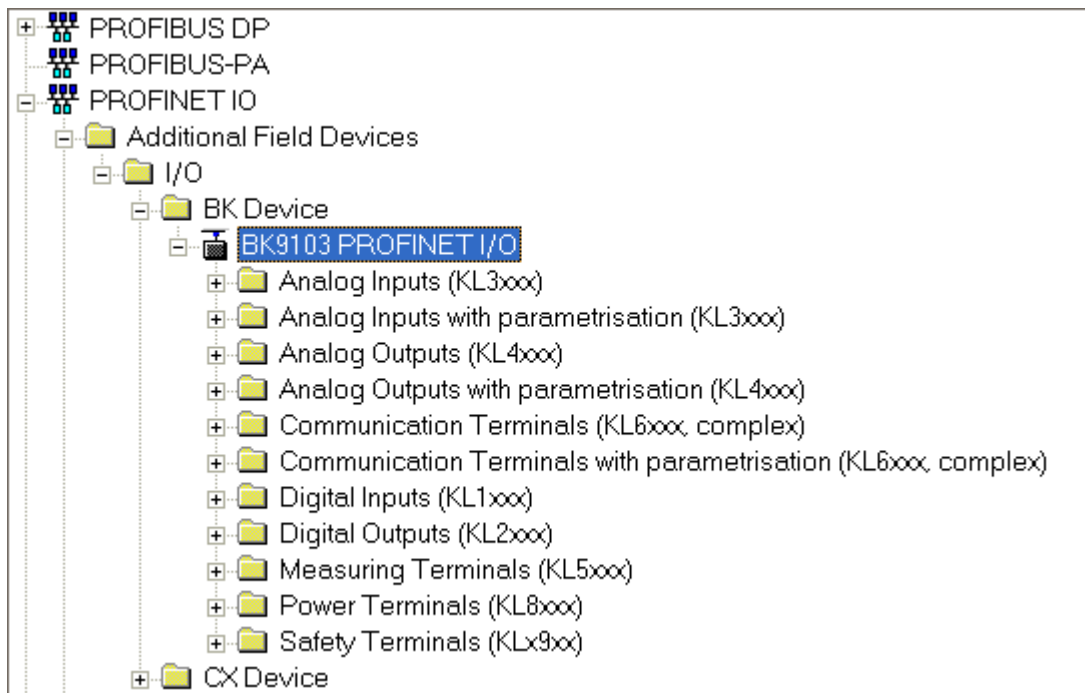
PROFIBUS DP
PROFIBUS-PA
PROFINET IO
Additional Field Devices
I/O
BK Device
BK9103 PROFINET I/O
Analog Inputs (KL3xxx)
Analog Inputs with parametrisation (KL3xxx)
Analog Outputs (KL4xxx)
Analog Outputs with parametrisation (KL4xxx)
Communication Terminals (KL6xxx, complex)
Communication Terminals with parametrisation (KL6xxx, complex)
Digital Inputs (KL1xxx)
Digital Outputs (KL2xxx)
Measuring Terminals (KL5xxx)
Power Terminals (KL8xxx)
Safety Terminals (KLx9xx)
CX Device